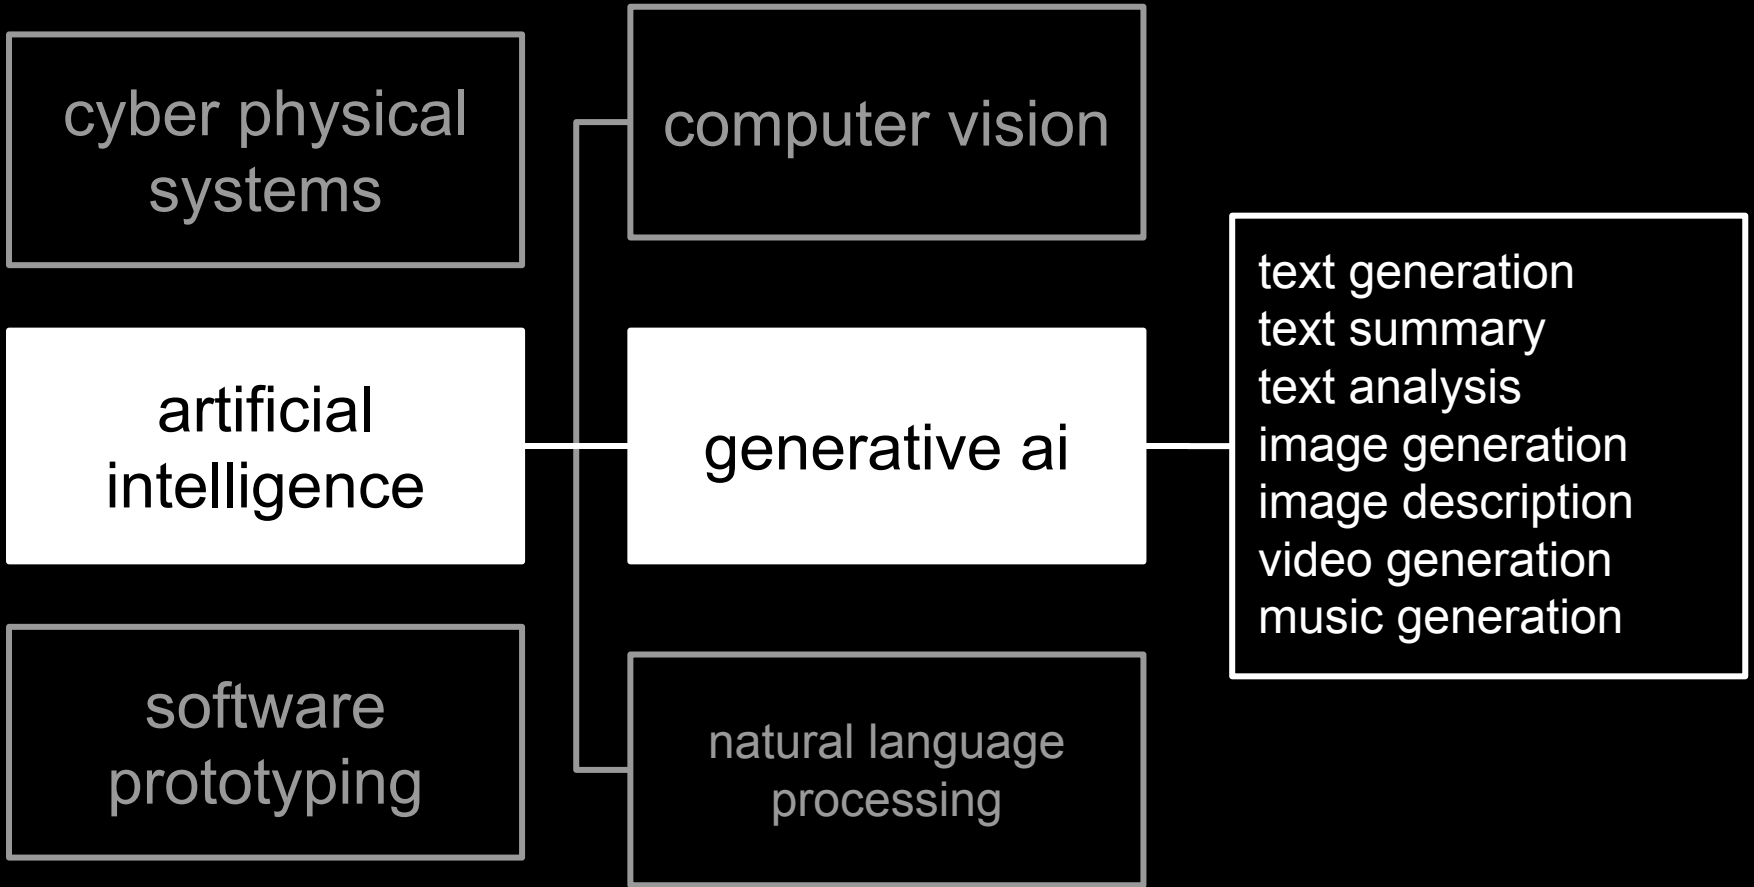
cyber physical systems

artificial intelligence

software prototyping

computer vision

generative ai

natural language processing

text generation
text summary
text analysis
image generation
image description
video generation
music generation